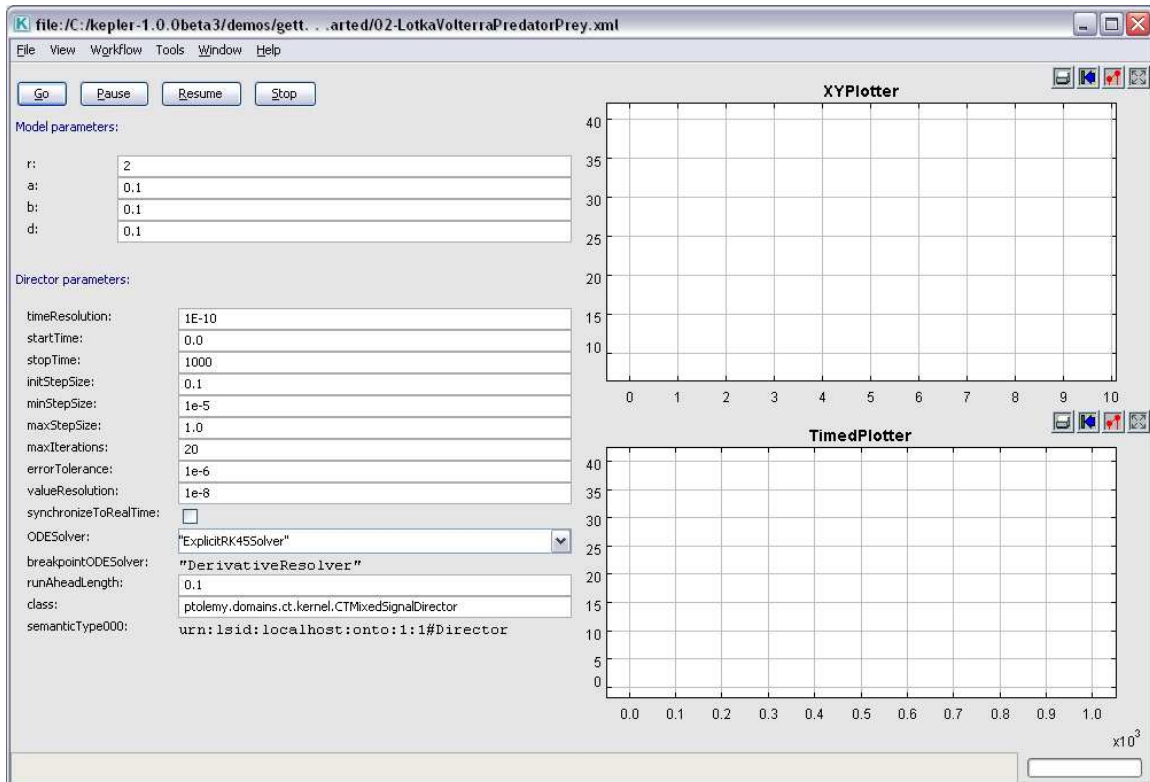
K file:/C:/kepler-1.0.0beta3/demos/gett. . .arted/02-LotkaVolterraPredatorPrey.xml

File View Workflow Tools Window Help

Go Pause Resume Stop

Model parameters:

| | |
|---|---|
| r: | 2 |
| a: | 0.1 |
| b: | 0.1 |
| d: | 0.1 |

Director parameters:

| | |
|---|---|
| timeResolution: | 1E-10 |
| startTime: | 0.0 |
| stopTime: | 1000 |
| initStepSize: | 0.1 |
| minStepSize: | 1e-5 |
| maxStepSize: | 1.0 |
| maxIterations: | 20 |
| errorTolerance: | 1e-6 |
| valueResolution: | 1e-8 |
| synchronizeToRealTime: | |
| ODESolver: | "ExplicitRK45Solver" |
| breakpointODESolver: | "DerivativeResolver" |
| runAheadLength: | 0.1 |
| class: | ptolemy.domains.ct.kernel.CTMixedSignalDirector |
| semanticType000: | urn:lsid:localhost:onto:1:1#Director |

XYPlotter

40
35
30
25
20
15
10

0 1 2 3 4 5 6 7 8 9 10

TimedPlotter

40
35
30
25
20
15
10
5
0

0.0 0.1 0.2 0.3 0.4 0.5 0.6 0.7 0.8 0.9 1.0

$x10^3$